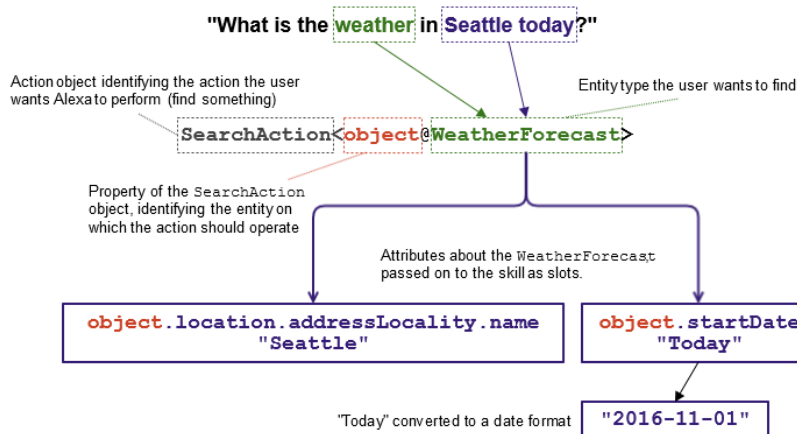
"What is the weather in Seattle today?"

Action object identifying the action the user wants Alexa to perform (find something)

Entity type the user wants to find

SearchAction<object@WeatherForecast>

Property of the SearchAction object, identifying the entity on which the action should operate

Attributes about the WeatherForecast, passed on to the skill as slots.

object.location.addressLocality.name
"Seattle"

object.startDate
"Today"

"Today" converted to a date format

"2016-11-01"